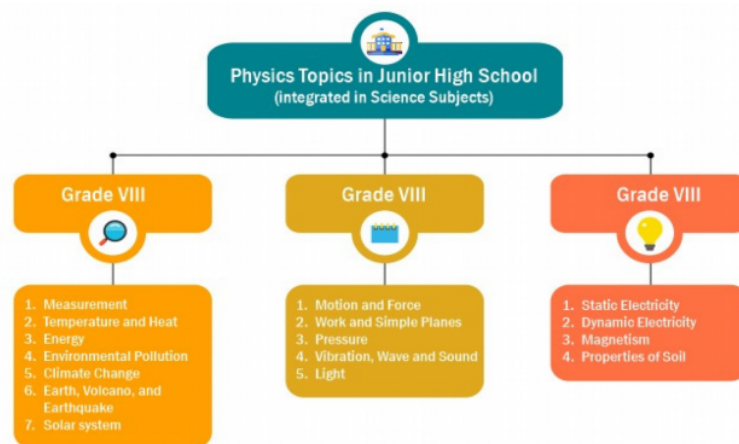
Physics Topics in Junior High School
(integrated in Science Subjects)

Grade VIII

1. Measurement
2. Temperature and Heat
3. Energy
4. Environmental Pollution
5. Climate Change
6. Earth, Volcano, and Earthquake
7. Solar system

Grade VIII

1. Motion and Force
2. Work and Simple Planes
3. Pressure
4. Vibration, Wave and Sound
5. Light

Grade VIII

1. Static Electricity
2. Dynamic Electricity
3. Magnetism
4. Properties of Soil